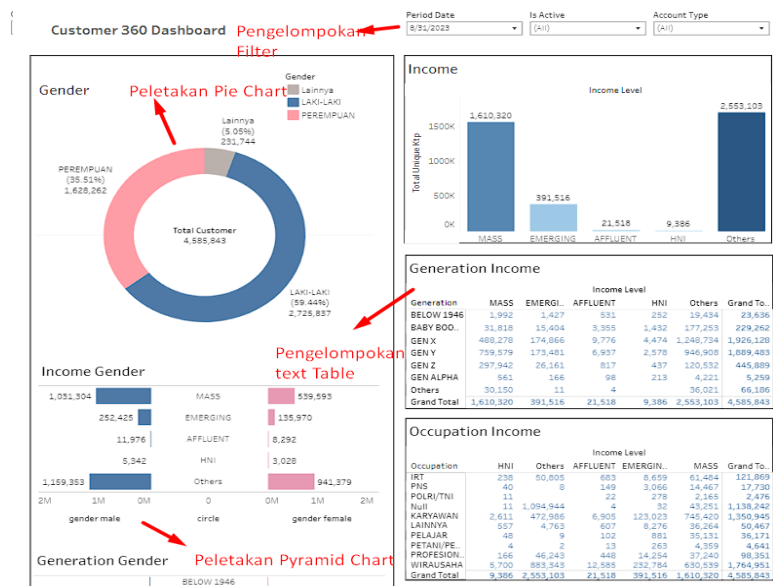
Customer 360 Dashboard

Pengelompokan Filter

Period Date
8/31/2023

Is Active
(All)

Account Type
(All)

Gender

Peletakan Pie Chart

Gender
Lainnya
LAKI-LAKI
PEREMPUAN

Lainnya (5.05%) 231,744

PEREMPUAN (35.51%) 1,628,262

Total Customer 4,585,843

LAKI-LAKI (59.44%) 2,725,837

Income

Income Level

Total Unique Ktp

1,610,320
391,516
21,518
9,386
2,553,103

1500K
1000K
500K
0K

MASS
EMERGING
AFFLUENT
HNI
Others

Generation Income

Income Level

| Generation | MASS | EMERGI.. | AFFLUENT | HNI | Others | Grand To.. |
|---|---|---|---|---|---|---|
| BELOW 1946 | 1,992 | 1,427 | 531 | 252 | 19,434 | 23,636 |
| BABY BOO.. | 31,818 | 15,404 | 3,355 | 1,432 | 177,253 | 229,262 |
| GEN X | 488,278 | 174,866 | 9,776 | 4,474 | 1,248,734 | 1,926,128 |
| GEN Y | 759,579 | 173,481 | 6,937 | 2,578 | 946,908 | 1,889,483 |
| GEN Z | 297,942 | 26,161 | 817 | 437 | 120,532 | 445,889 |
| GEN ALPHA | 561 | 166 | 98 | 213 | 4,221 | 5,259 |
| Others | 30,150 | 11 | 4 | | 36,021 | 66,186 |
| Grand Total | 1,610,320 | 391,516 | 21,518 | 9,386 | 2,553,103 | 4,585,843 |

Pengelompokan text Table

Income Gender

| | | |
|---|---|---|
| 1,051,304 | MASS | 559,593 |
| 252,425 | EMERGING | 135,970 |
| 11,976 | AFFLUENT | 8,292 |
| 5,342 | HNI | 3,028 |
| 1,159,353 | Others | 941,379 |

2M 1M 0M 0 0M 1M 2M
gender male circle gender female

Occupation Income

Income Level

| Occupation | HNI | Others | AFFLUENT | EMERGIN.. | MASS | Grand Tot.. |
|---|---|---|---|---|---|---|
| IRT | 238 | 50,805 | 683 | 8,659 | 61,484 | 121,869 |
| PNS | 40 | 8 | 149 | 3,066 | 14,467 | 17,730 |
| POLRI/TNI | 11 | | 22 | 278 | 2,165 | 2,476 |
| Null | 11 | 1,094,944 | 4 | 32 | 43,251 | 1,138,242 |
| KARYAWAN | 2,611 | 472,986 | 6,905 | 123,023 | 745,420 | 1,350,945 |
| LAINNYA | 557 | 4,763 | 607 | 8,276 | 36,264 | 50,467 |
| PELAJAR | 48 | 9 | 102 | 881 | 35,131 | 36,171 |
| PETANI/PE.. | 4 | 2 | 13 | 263 | 4,359 | 4,641 |
| PROFESION.. | 166 | 46,243 | 448 | 14,254 | 37,240 | 98,351 |
| WIRAUSAHA | 5,700 | 883,343 | 12,585 | 232,784 | 630,539 | 1,764,951 |
| Grand Total | 9,386 | 2,553,103 | 21,518 | 391,516 | 1,610,320 | 4,585,843 |

Generation Gender

Peletakan Pyramid Chart

BELOW 1946